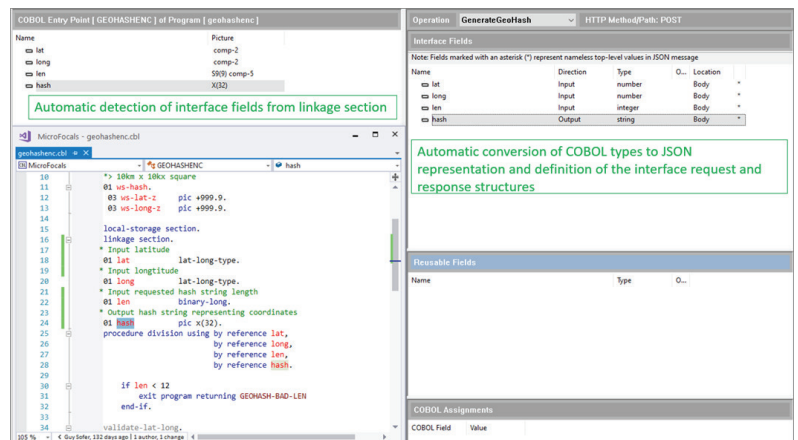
COBOL Entry Point [ GEOHASHENC ] of Program [ geohashenc ]

| Name | Picture |
|---|---|
| lat | comp-2 |
| long | comp-2 |
| len | S9(9) comp-5 |
| hash | X(32) |

Automatic detection of interface fields from linkage section

MicroFocals - geohashenc.cbl

geohashenc.cbl

MicroFocals | GEOHASHENC | hash

10 *> 10km x 10kx square
11 01 ws-hash.
12 03 ws-lat-z pic +999.9.
13 03 ws-long-z pic +999.9.
14
15 local-storage section.
16 linkage section.
17 * Input latitude
18 01 lat lat-long-type.
19 * Input longtitude
20 01 long lat-long-type.
21 * Input requested hash string length
22 01 len binary-long.
23 * Output hash string representing coordinates
24 01 hash pic x(32).
25 procedure division using by reference lat,
26 by reference long,
27 by reference len,
28 by reference hash.
29
30 if len < 12
31 exit program returning GEOHASH-BAD-LEN
32 end-if.
33
34 validate-lat-long.

105 % | Guy Sofer, 132 days ago | 1 author, 1 change

Operation GenerateGeoHash HTTP Method/Path: POST

Interface Fields

Note: Fields marked with an asterisk (*) represent nameless top-level values in JSON message

| Name | Direction | Type | O... | Location | |
|---|---|---|---|---|---|
| lat | Input | number | | Body | * |
| long | Input | number | | Body | * |
| len | Input | integer | | Body | * |
| hash | Output | string | | Body | * |

Automatic conversion of COBOL types to JSON representation and definition of the interface request and response structures

Reusable Fields

| Name | Type | O... |
|---|---|---|

COBOL Assignments

| COBOL Field | Value |
|---|---|